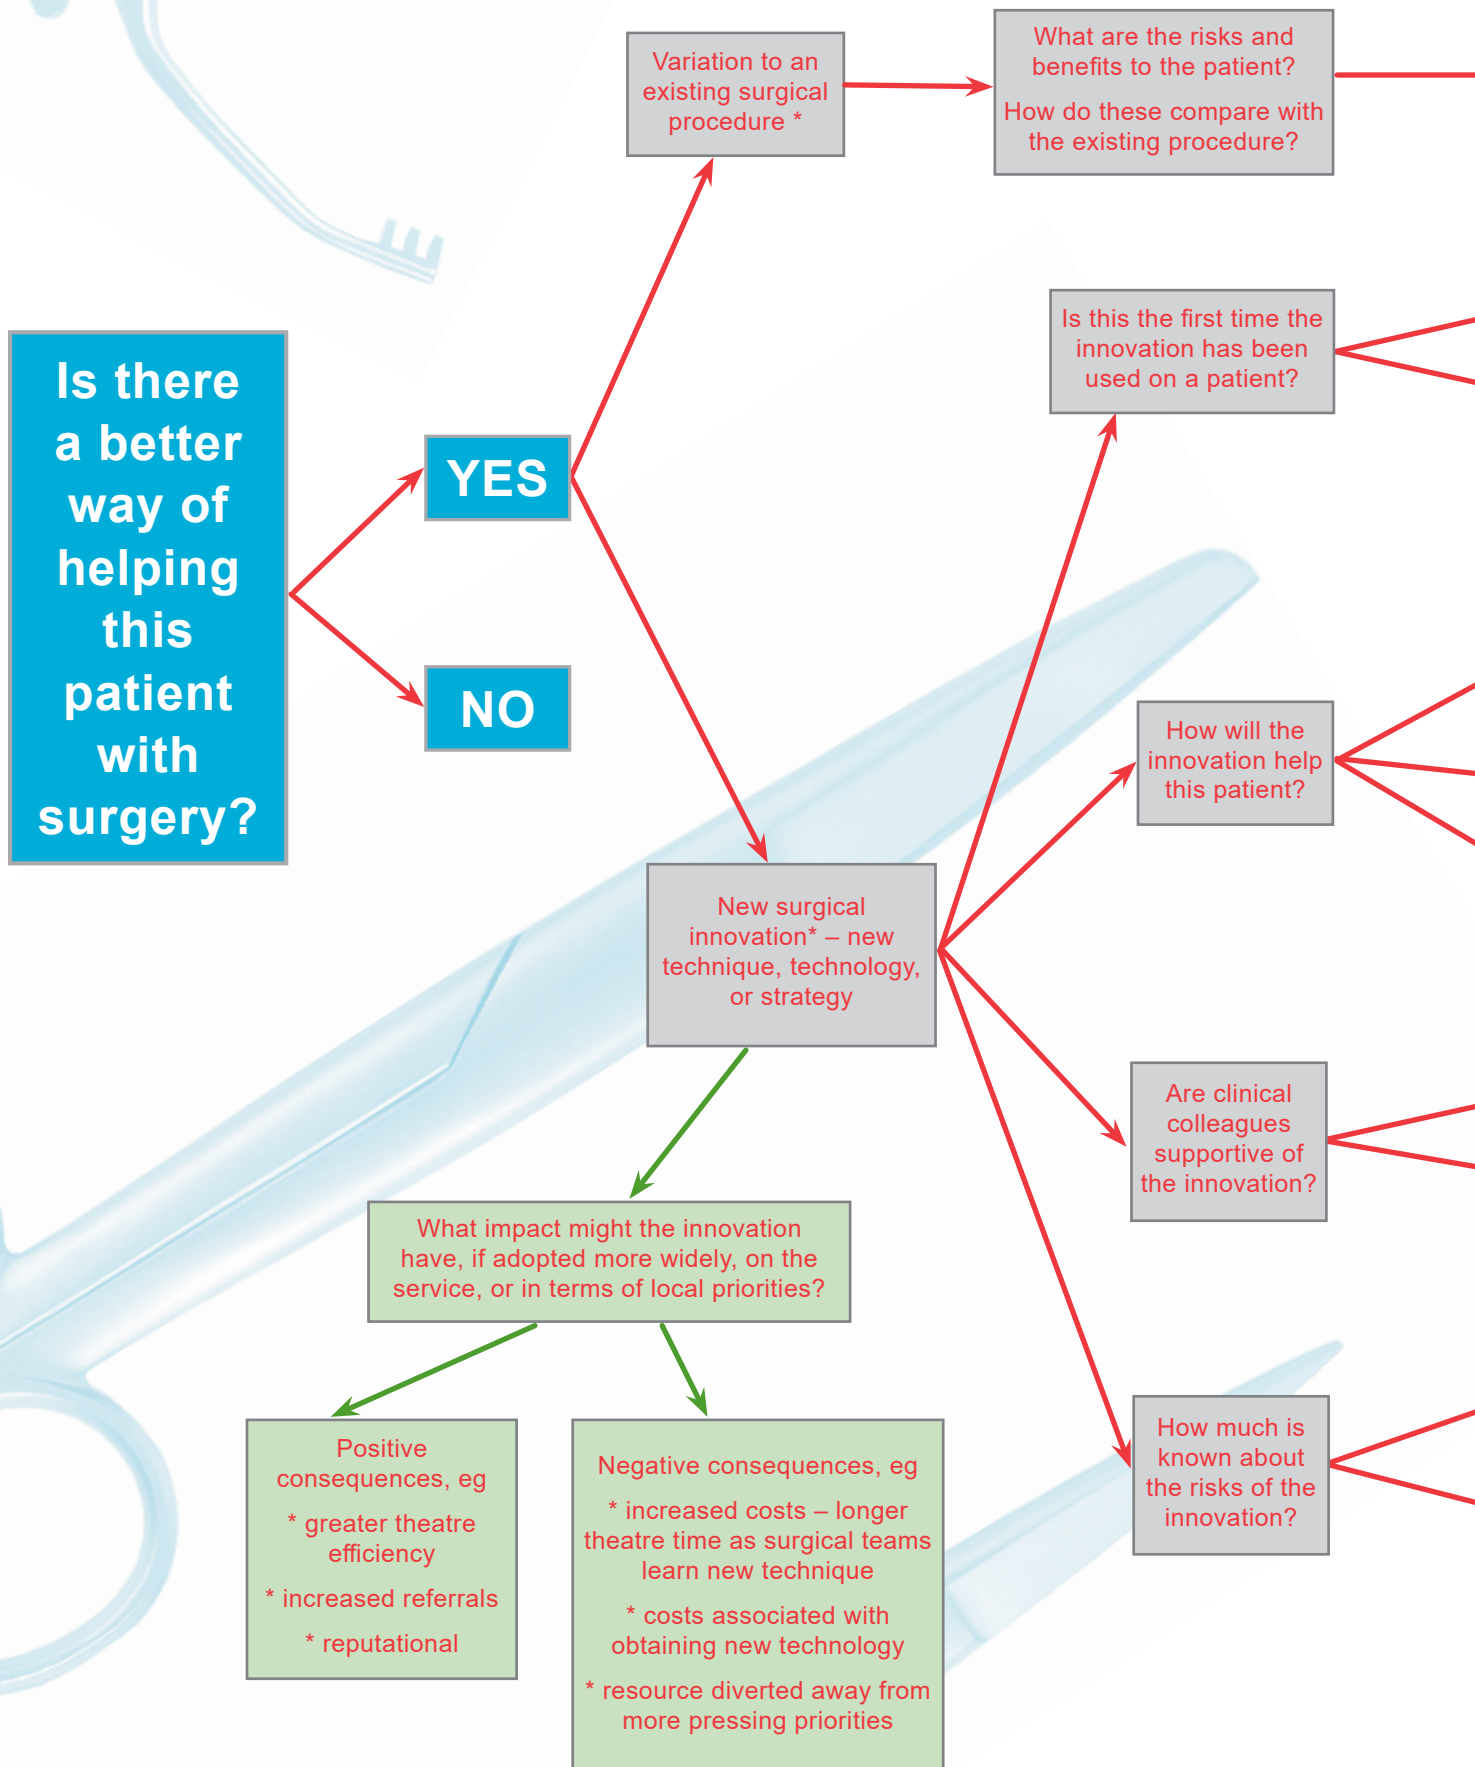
Is there a better way of helping this patient with surgery?

YES

NO

Variation to an existing surgical procedure *

What are the risks and benefits to the patient?

How do these compare with the existing procedure?

Is this the first time the innovation has been used on a patient?

How will the innovation help this patient?

New surgical innovation* – new technique, technology, or strategy

Are clinical colleagues supportive of the innovation?

How much is known about the risks of the innovation?

What impact might the innovation have, if adopted more widely, on the service, or in terms of local priorities?

Positive consequences, eg

* greater theatre efficiency

* increased referrals

* reputational

Negative consequences, eg

* increased costs – longer theatre time as surgical teams learn new technique

* costs associated with obtaining new technology

* resource diverted away from more pressing priorities